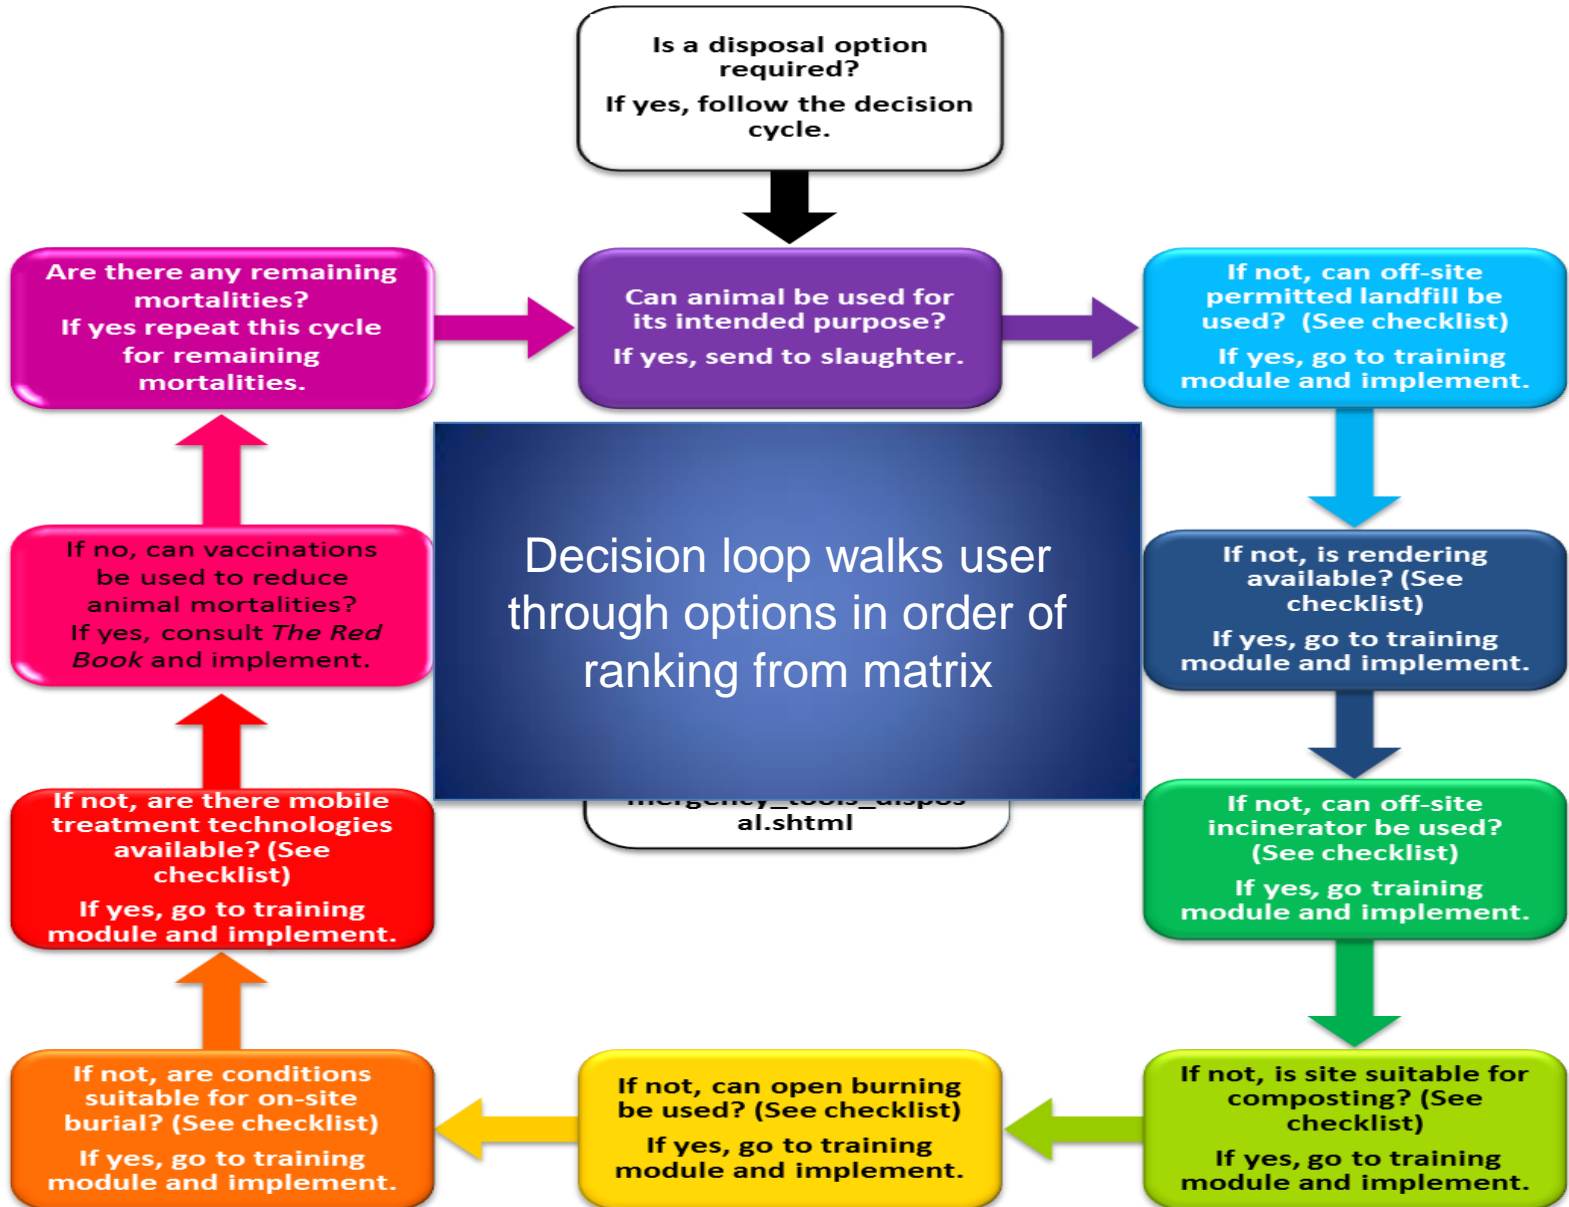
Is a disposal option required?

If yes, follow the decision cycle.

Are there any remaining mortalities?
If yes repeat this cycle for remaining mortalities.

Can animal be used for its intended purpose?

If yes, send to slaughter.

If not, can off-site permitted landfill be used? (See checklist)

If yes, go to training module and implement.

If no, can vaccinations be used to reduce animal mortalities?
If yes, consult *The Red Book* and implement.

Decision loop walks user through options in order of ranking from matrix

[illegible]
al.shtml

If not, is rendering available? (See checklist)

If yes, go to training module and implement.

If not, are there mobile treatment technologies available? (See checklist)

If yes, go to training module and implement.

If not, can off-site incinerator be used? (See checklist)

If yes, go training module and implement.

If not, are conditions suitable for on-site burial? (See checklist)

If yes, go to training module and implement.

If not, can open burning be used? (See checklist)

If yes, go to training module and implement.

If not, is site suitable for composting? (See checklist)

If yes, go to training module and implement.